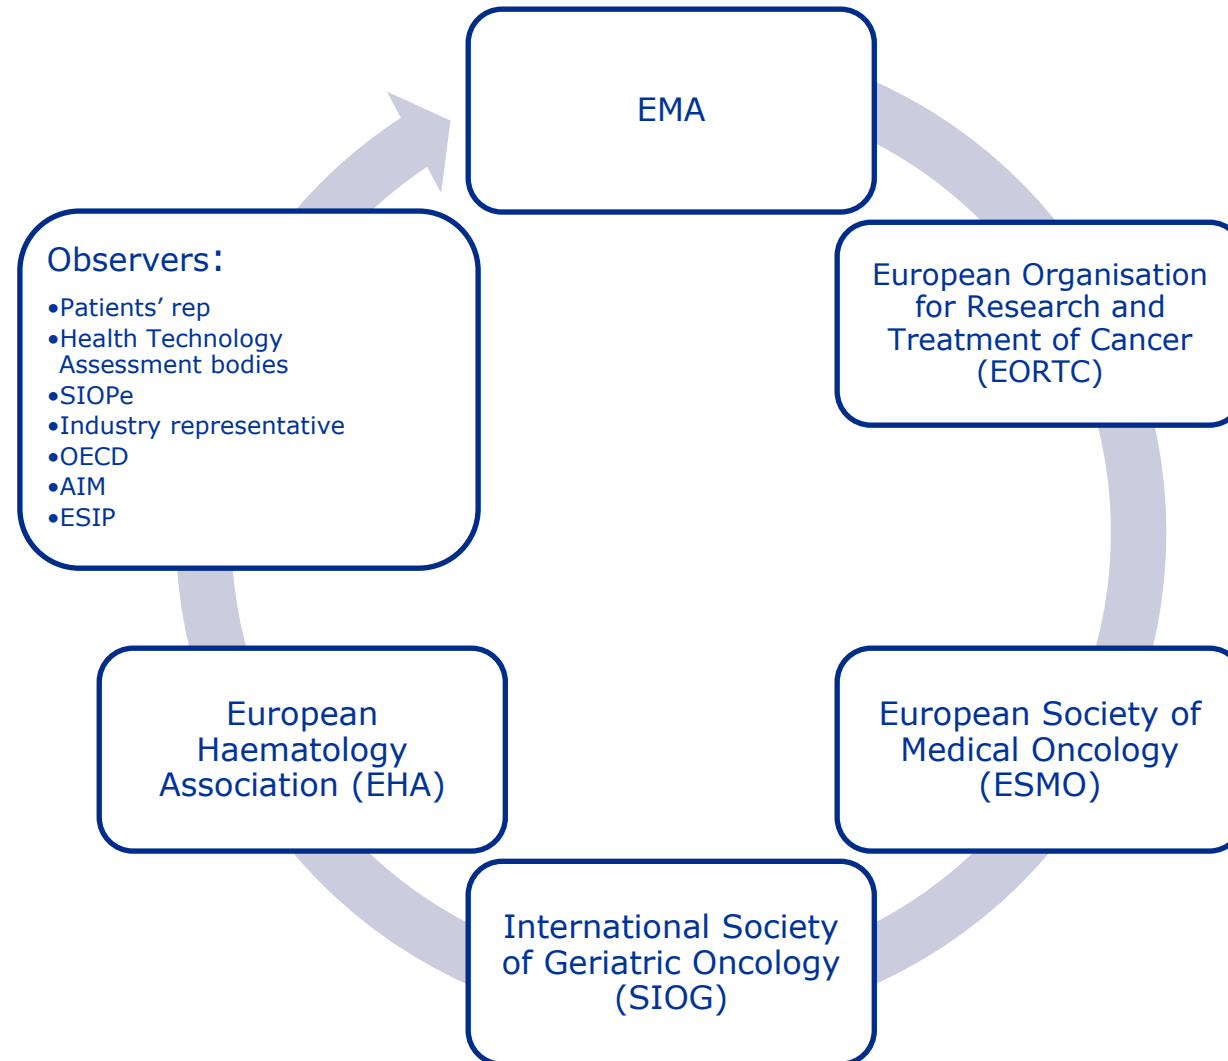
EMA

European Organisation for Research and Treatment of Cancer (EORTC)

European Society of Medical Oncology (ESMO)

International Society of Geriatric Oncology (SIOG)

European Haematology Association (EHA)

Observers:
•Patients' rep
•Health Technology Assessment bodies
•SIOPe
•Industry representative
•OECD
•AIM
•ESIP